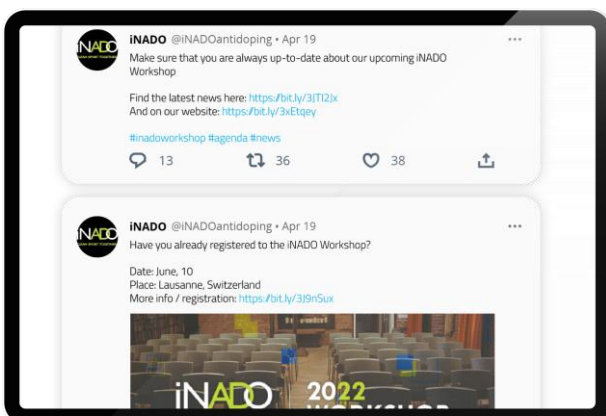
iNADO @iNADOantidoping • Apr 19
Make sure that you are always up-to-date about our upcoming iNADO Workshop

Find the latest news here: https:/bit.ly/3JTl2Jx
And on our website: https:/bit.ly/3xEtqey

#inadoworkshop #agenda #news

13 36 38

iNADO @iNADOantidoping • Apr 19
Have you already registered to the iNADO Workshop?

Date: June, 10
Place: Lausanne, Switzerland
More info / registration: https:/bit.ly/3J9n5ux

iNADO 2022 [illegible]